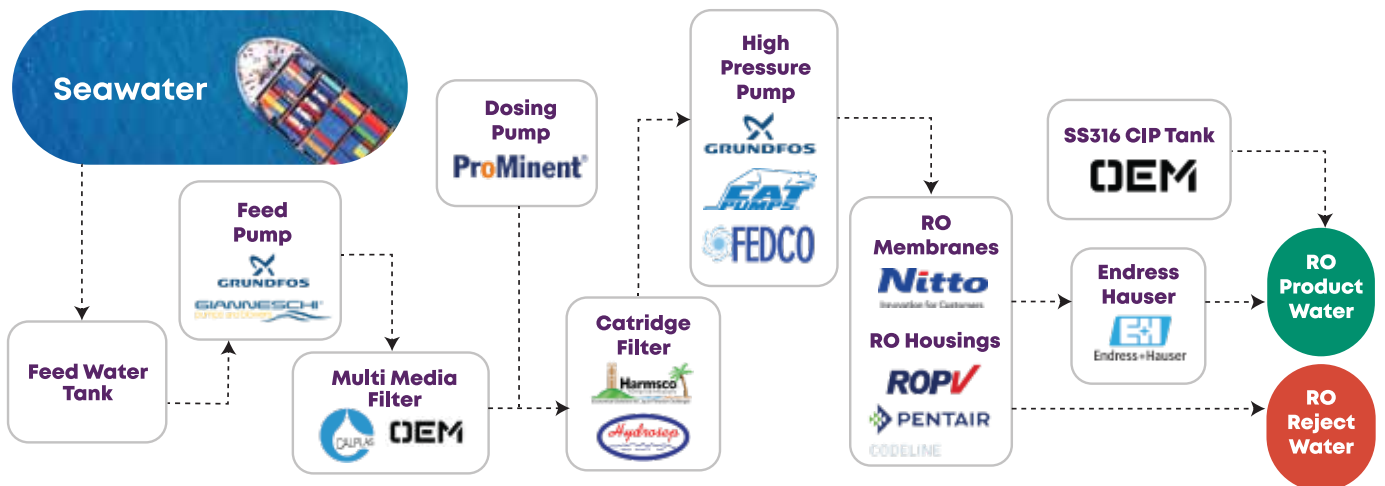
Seawater

Feed Water Tank

Feed Pump
GRUNDFOS
GIANNESCHI
pompe e ventilatori

Multi Media Filter
CALPLAS
OEM

Dosing Pump
ProMinent®

Catridge Filter
Harmsco
Hydrosep

High Pressure Pump
GRUNDFOS
CAT PUMPS
FEDCO

RO Membranes
Nitto
Innovation for Customers

RO Housings
ROPV
PENTAIR
CODELINE

SS316 CIP Tank
OEM

Endress Hauser
E+H
Endress+Hauser

RO Product Water

RO Reject Water